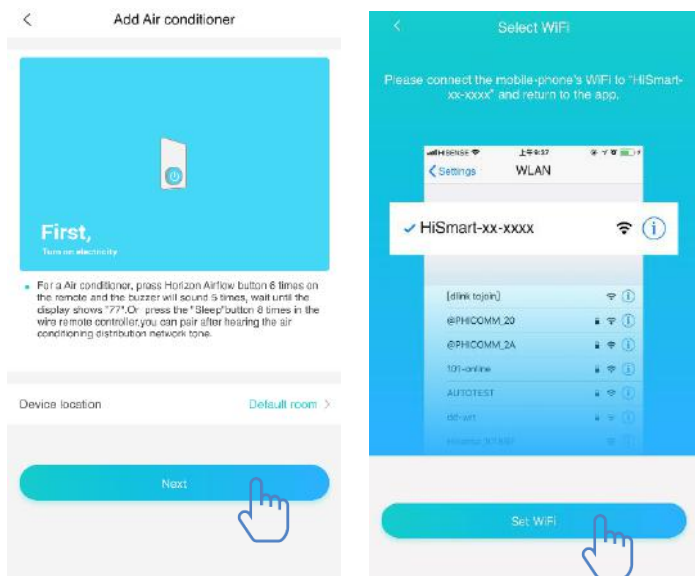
<

Add Air conditioner

First,

Turn on electricity

For a Air conditioner, press Horizon Airflow button 6 times on the remote and the buzzer will sound 5 times, wait until the display shows "77".Or press the "Sleep"button 8 times in the wire remote controller,you can pair after hearing the air conditioning distribution network tone.

Device location

Default room >

Next

<

Select WiFi

Please connect the mobile-phone's WiFi to "HiSmart-xx-xxxx" and return to the app.

HISENSE

上午9:37

< Settings

WLAN

✓ HiSmart-xx-xxxx

[dlink tojoin]

@PHICOMM_20

@PHICOMM_2A

101-online

AUTOTEST

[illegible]

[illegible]

Set WiFi